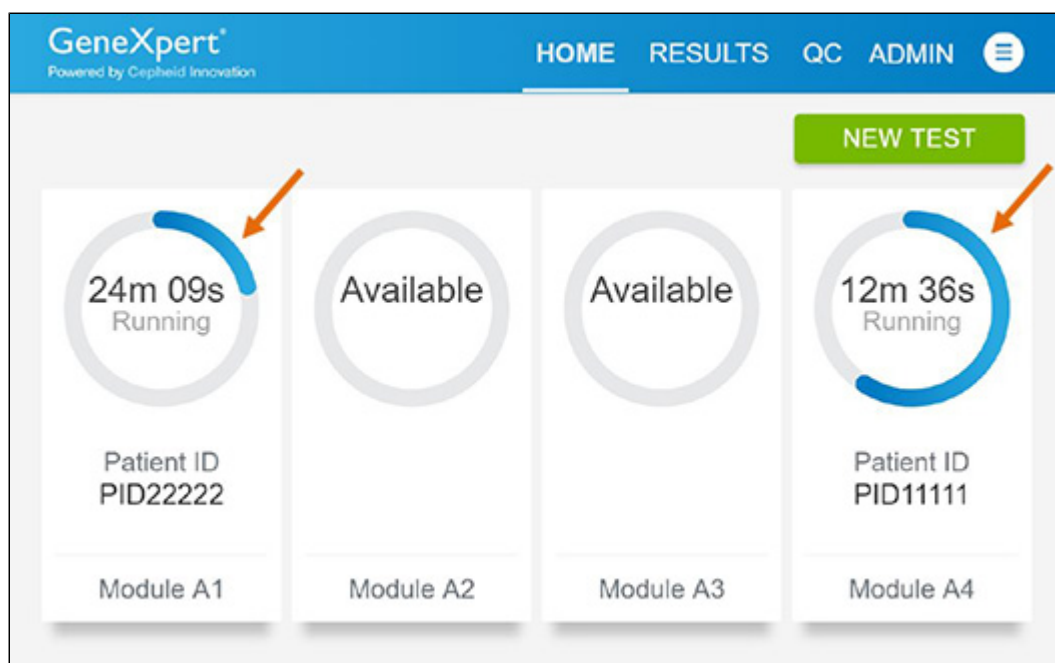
GeneXpert®
Powered by Cepheid Innovation

HOME RESULTS QC ADMIN

NEW TEST

24m 09s
Running

Patient ID
PID22222

Module A1

Available

Module A2

Available

Module A3

12m 36s
Running

Patient ID
PID11111

Module A4